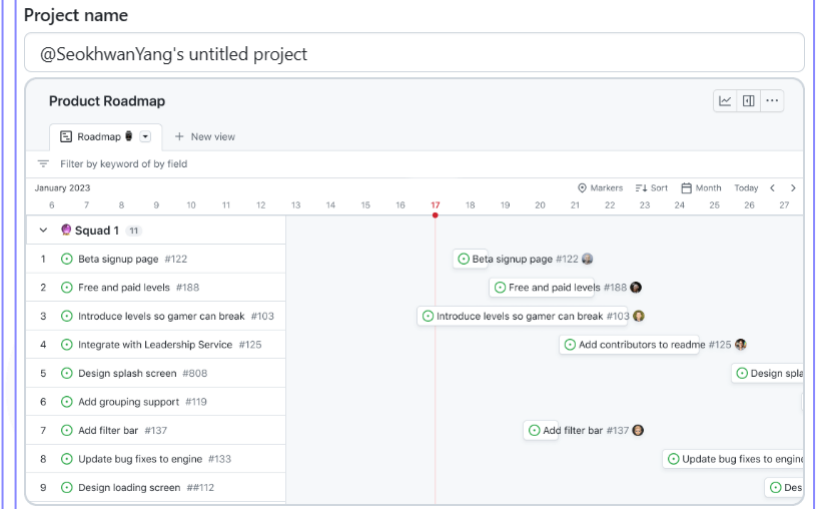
Project name

@SeokhwanYang's untitled project

Product Roadmap

Roadmap

+ New view

Filter by keyword of by field

January 2023

6 7 8 9 10 11 12 13 14 15 16 17 18 19 20 21 22 23 24 25 26 27

Markers Sort Month Today

Squad 1 11

| | | |
|---|---|---|
| 1 | Beta signup page #122 | Beta signup page #122 |
| 2 | Free and paid levels #188 | Free and paid levels #188 |
| 3 | Introduce levels so gamer can break #103 | Introduce levels so gamer can break #103 |
| 4 | Integrate with Leadership Service #125 | Add contributors to readme #125 |
| 5 | Design splash screen #808 | Design spla |
| 6 | Add grouping support #119 | |
| 7 | Add filter bar #137 | Add filter bar #137 |
| 8 | Update bug fixes to engine #133 | Update bug fixes to engine |
| 9 | Design loading screen ##112 | Des |